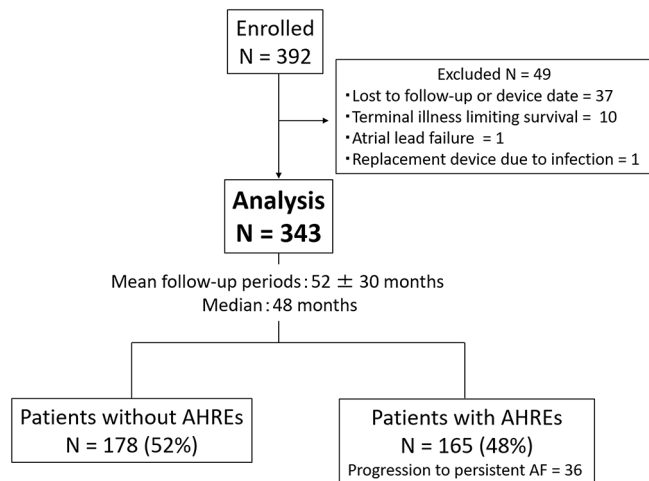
Enrolled
N = 392

Excluded N = 49
・Lost to follow-up or device date = 37
・Terminal illness limiting survival = 10
・Atrial lead failure = 1
・Replacement device due to infection = 1

Analysis
N = 343

Mean follow-up periods : 52 ± 30 months
Median : 48 months

Patients without AHREs
N = 178 (52%)

Patients with AHREs
N = 165 (48%)
Progression to persistent AF = 36